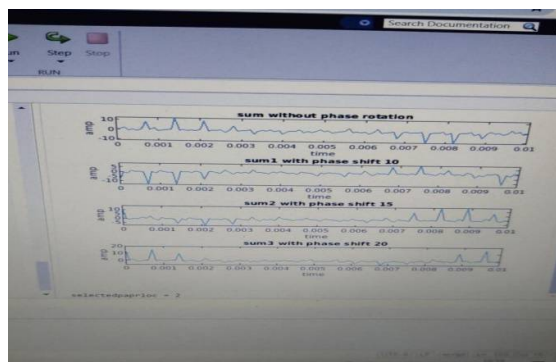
Search Documentation

un Step Stop

RUN

sum without phase rotation

amp

10

0

-10

0 0.001 0.002 0.003 0.004 0.005 0.006 0.007 0.008 0.009 0.01

time

sum1 with phase shift 10

amp

0 0.001 0.002 0.003 0.004 0.005 0.006 0.007 0.008 0.009 0.01

time

sum2 with phase shift 15

amp

0 0.001 0.002 0.003 0.004 0.005 0.006 0.007 0.008 0.009 0.01

time

sum3 with phase shift 20

amp

20

10

0 0.001 0.002 0.003 0.004 0.005 0.006 0.007 0.008 0.009 0.01

time

selectedpaprlow = 2